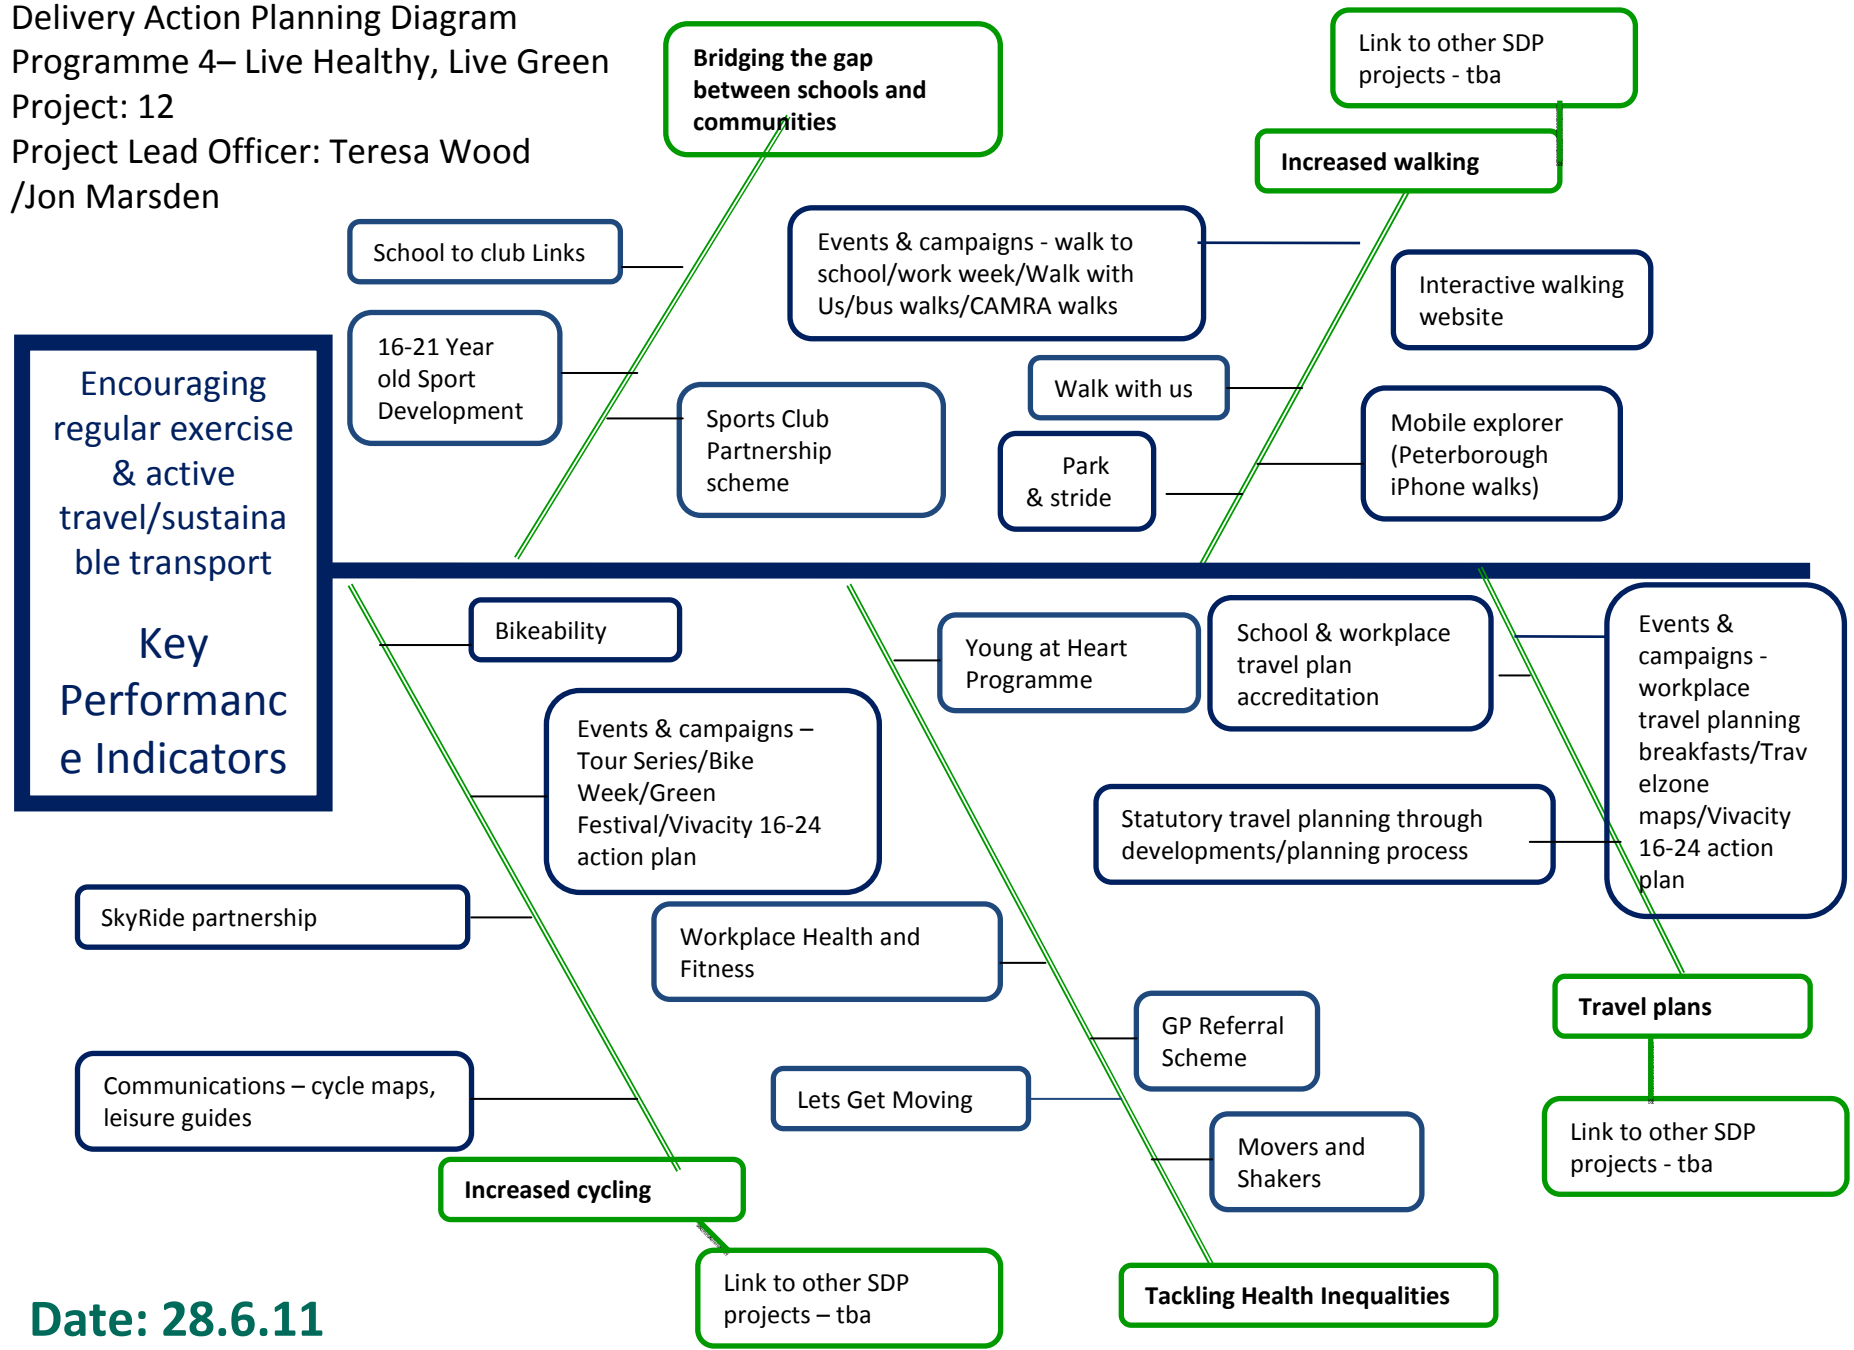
Delivery Action Planning Diagram
Programme 4– Live Healthy, Live Green
Project: 12
Project Lead Officer: Teresa Wood /Jon Marsden

Bridging the gap between schools and communities

Link to other SDP projects - tba

Increased walking

School to club Links

Events & campaigns - walk to school/work week/Walk with Us/bus walks/CAMRA walks

Interactive walking website

16-21 Year old Sport Development

Walk with us

Sports Club Partnership scheme

Park & stride

Mobile explorer (Peterborough iPhone walks)

Encouraging regular exercise & active travel/sustainable transport

Key Performance Indicators

Bikeability

Young at Heart Programme

School & workplace travel plan accreditation

Events & campaigns - workplace travel planning breakfasts/Travelzone maps/Vivacity 16-24 action plan

Events & campaigns – Tour Series/Bike Week/Green Festival/Vivacity 16-24 action plan

Statutory travel planning through developments/planning process

SkyRide partnership

Workplace Health and Fitness

Travel plans

GP Referral Scheme

Communications – cycle maps, leisure guides

Lets Get Moving

Link to other SDP projects - tba

Movers and Shakers

Increased cycling

Link to other SDP projects – tba

Tackling Health Inequalities

Date: 28.6.11